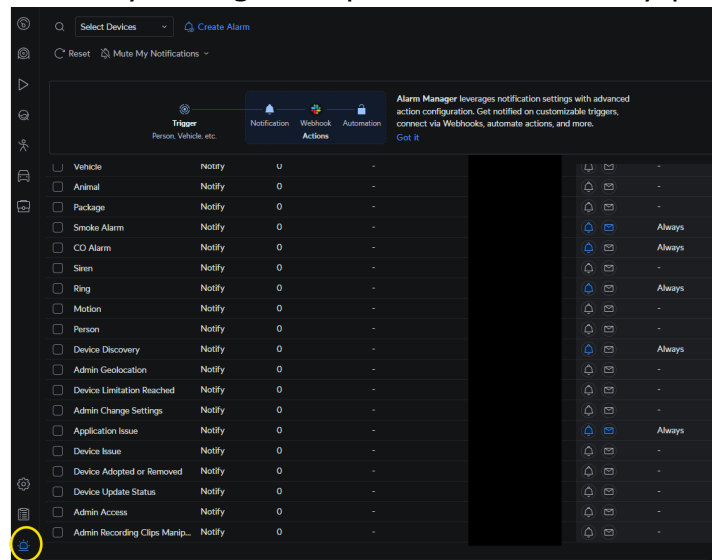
Select Devices
Create Alarm
Reset
Mute My Notifications

Trigger
Person, Vehicle, etc.
Notification
Webhook
Automation
Actions

**Alarm Manager** leverages notification settings with advanced action configuration. Get notified on customizable triggers, connect via Webhooks, automate actions, and more.
Got it

| | | | | |
|---|---|---|---|---|
| Vehicle | Notify | 0 | - | - |
| Animal | Notify | 0 | - | - |
| Package | Notify | 0 | - | - |
| Smoke Alarm | Notify | 0 | - | Always |
| CO Alarm | Notify | 0 | - | Always |
| Siren | Notify | 0 | - | - |
| Ring | Notify | 0 | - | Always |
| Motion | Notify | 0 | - | - |
| Person | Notify | 0 | - | - |
| Device Discovery | Notify | 0 | - | Always |
| Admin Geolocation | Notify | 0 | - | - |
| Device Limitation Reached | Notify | 0 | - | - |
| Admin Change Settings | Notify | 0 | - | - |
| Application Issue | Notify | 0 | - | Always |
| Device Issue | Notify | 0 | - | - |
| Device Adopted or Removed | Notify | 0 | - | - |
| Device Update Status | Notify | 0 | - | - |
| Admin Access | Notify | 0 | - | - |
| Admin Recording Clips Manip... | Notify | 0 | - | - |